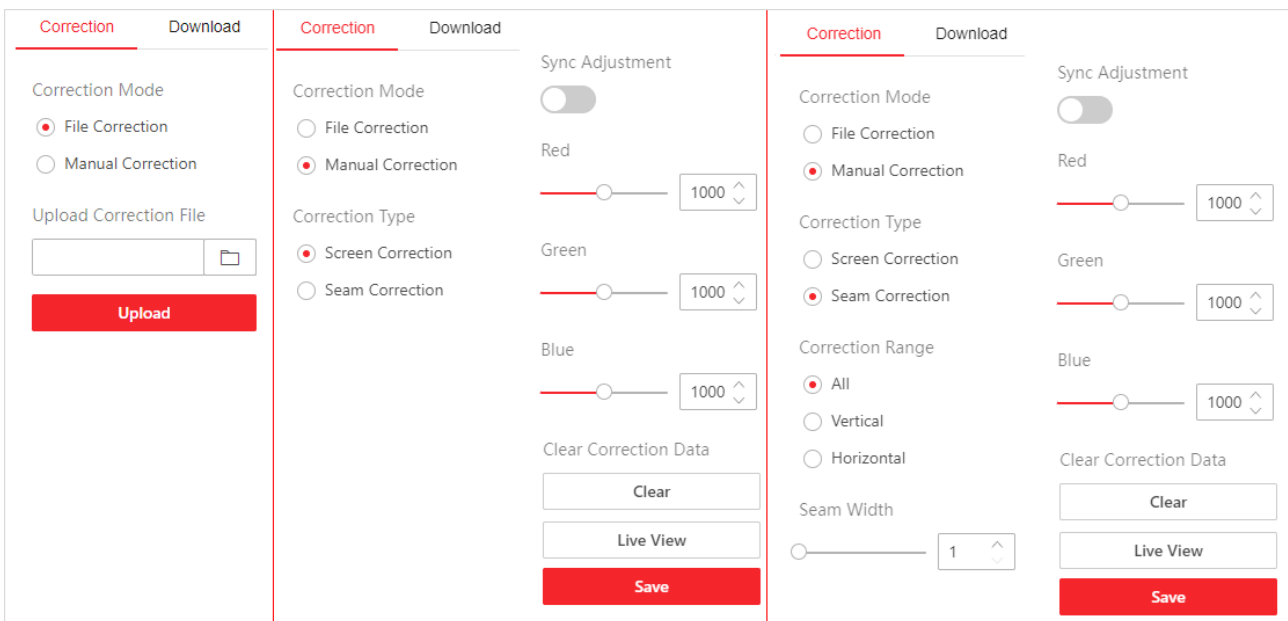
Correction Download

Correction Mode

File Correction

Manual Correction

Upload Correction File

Upload

Correction Download

Correction Mode

File Correction

Manual Correction

Correction Type

Screen Correction

Seam Correction

Sync Adjustment

Red

1000

Green

1000

Blue

1000

Clear Correction Data

Clear

Live View

Save

Correction Download

Correction Mode

File Correction

Manual Correction

Correction Type

Screen Correction

Seam Correction

Correction Range

All

Vertical

Horizontal

Seam Width

1

Sync Adjustment

Red

1000

Green

1000

Blue

1000

Clear Correction Data

Clear

Live View

Save